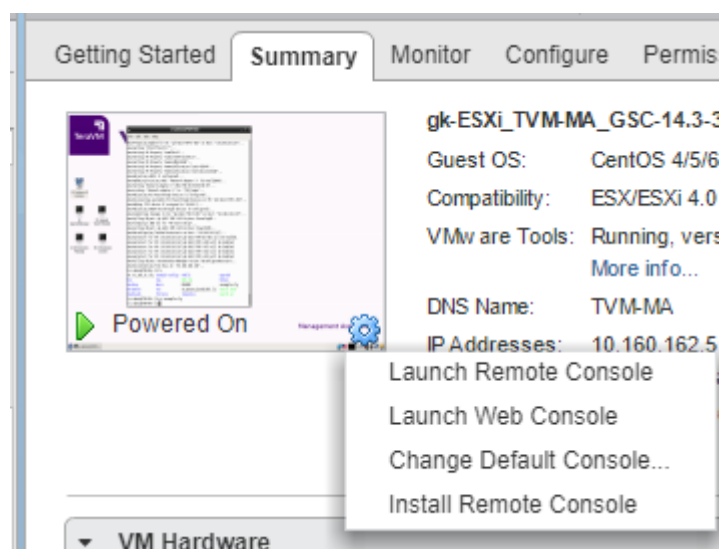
Getting Started Summary Monitor Configure Permis

gk-ESXi_TVM-MA_GSC-14.3-3

Guest OS: CentOS 4/5/6

Compatibility: ESX/ESXi 4.0

VMware Tools: Running, vers

More info...

DNS Name: TVM-MA

IP Addresses: 10.160.162.5

Powered On

Launch Remote Console

Launch Web Console

Change Default Console...

Install Remote Console

VM Hardware